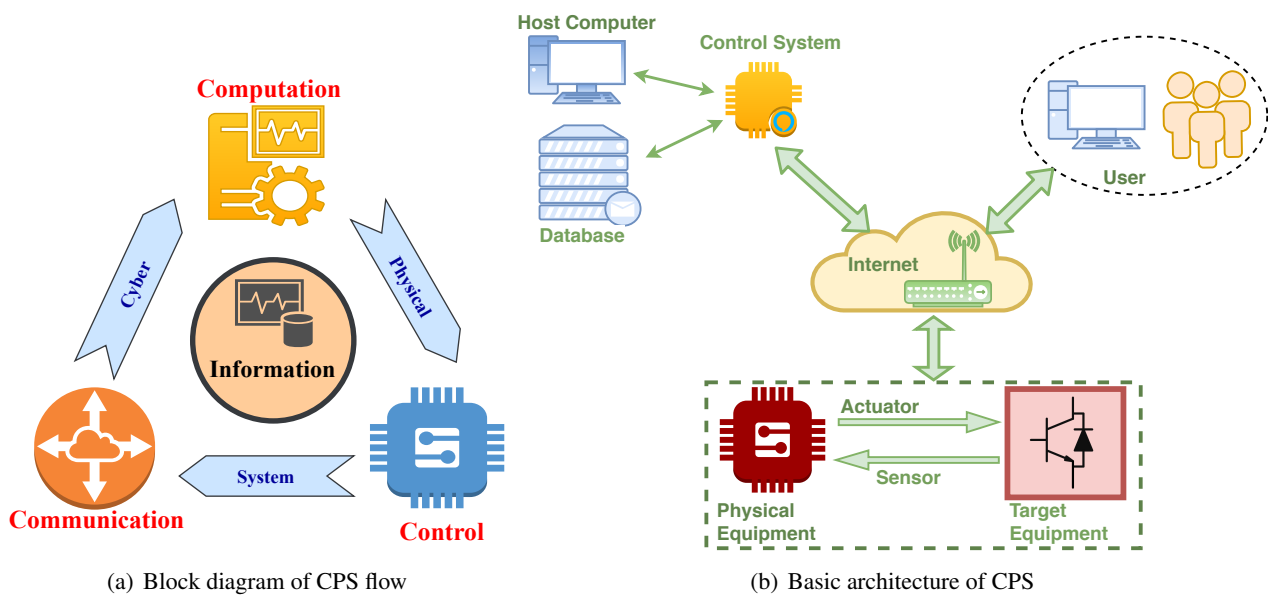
Computation

Cyber

Physical

Information

System

Communication

Control

(a) Block diagram of CPS flow

Host Computer

Control System

Database

User

Internet

Actuator

Sensor

Physical Equipment

Target Equipment

(b) Basic architecture of CPS